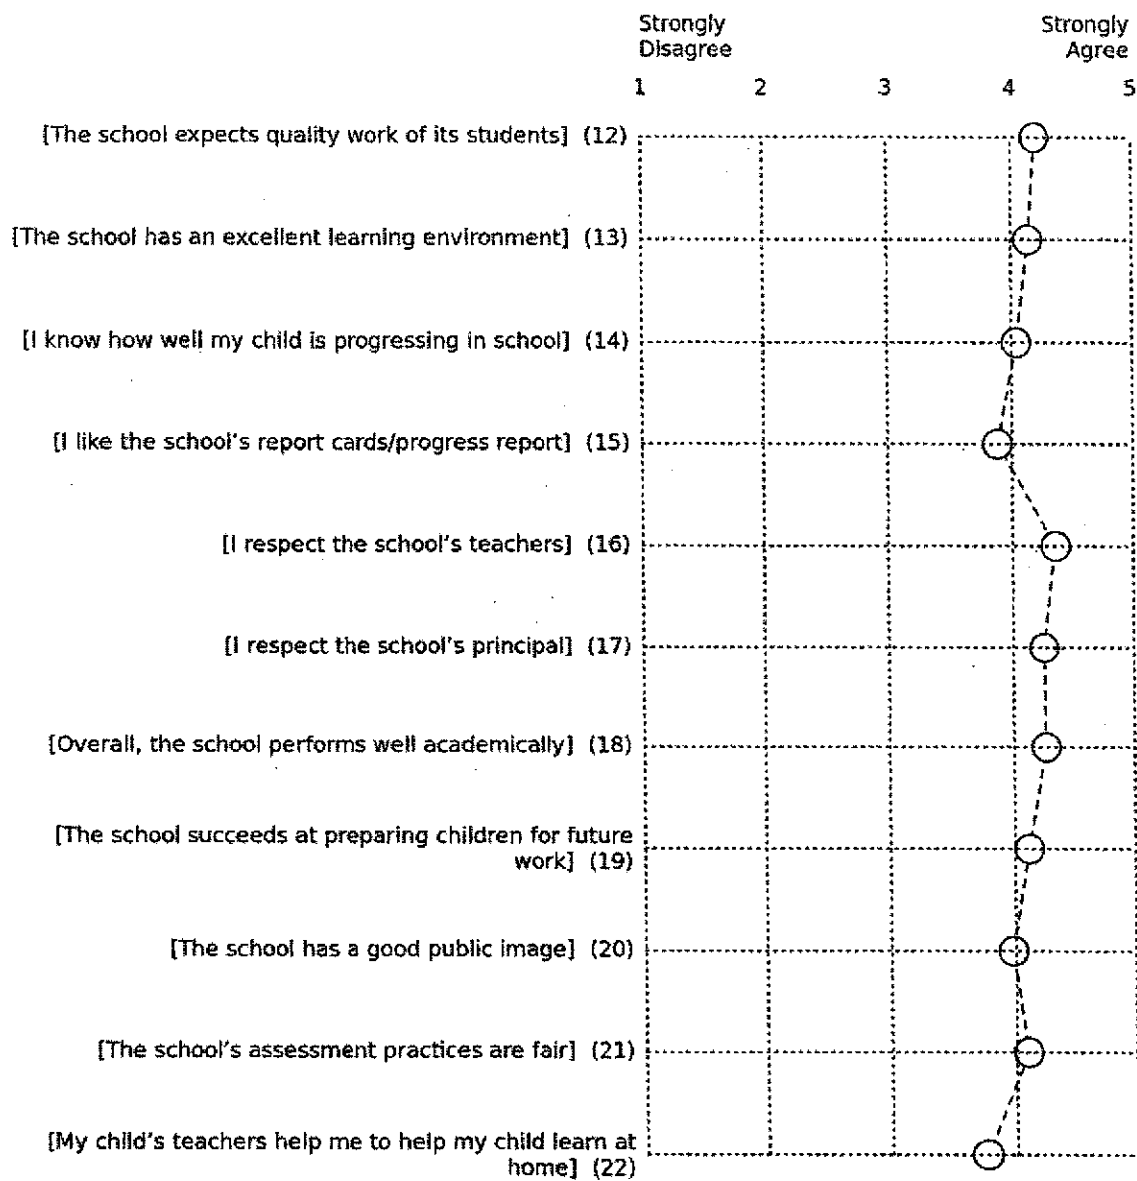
Strongly Disagree

Strongly Agree

1 2 3 4 5

[The school expects quality work of its students] (12)

[The school has an excellent learning environment] (13)

[I know how well my child is progressing in school] (14)

[I like the school's report cards/progress report] (15)

[I respect the school's teachers] (16)

[I respect the school's principal] (17)

[Overall, the school performs well academically] (18)

[The school succeeds at preparing children for future work] (19)

[The school has a good public image] (20)

[The school's assessment practices are fair] (21)

[My child's teachers help me to help my child learn at home] (22)